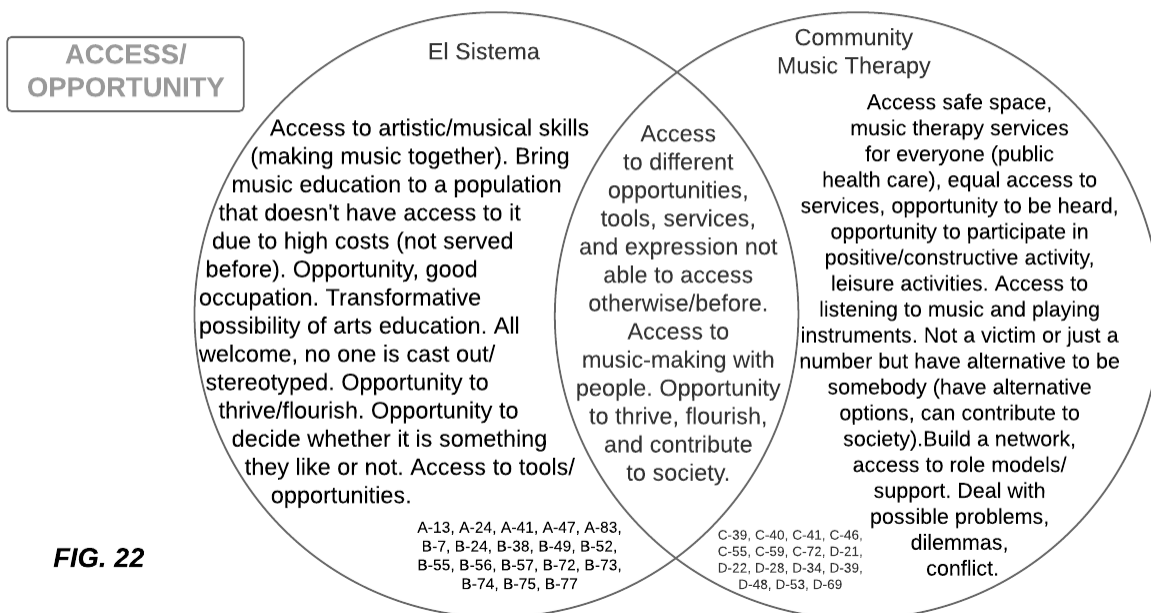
ACCESS/ OPPORTUNITY

El Sistema

Community Music Therapy

Access to artistic/musical skills (making music together). Bring music education to a population that doesn't have access to it due to high costs (not served before). Opportunity, good occupation. Transformative possibility of arts education. All welcome, no one is cast out/ stereotyped. Opportunity to thrive/flourish. Opportunity to decide whether it is something they like or not. Access to tools/ opportunities.

A-13, A-24, A-41, A-47, A-83, B-7, B-24, B-38, B-49, B-52, B-55, B-56, B-57, B-72, B-73, B-74, B-75, B-77

Access to different opportunities, tools, services, and expression not able to access otherwise/before. Access to music-making with people. Opportunity to thrive, flourish, and contribute to society.

Access safe space, music therapy services for everyone (public health care), equal access to services, opportunity to be heard, opportunity to participate in positive/constructive activity, leisure activities. Access to listening to music and playing instruments. Not a victim or just a number but have alternative to be somebody (have alternative options, can contribute to society).Build a network, access to role models/ support. Deal with possible problems, dilemmas, conflict.

C-39, C-40, C-41, C-46, C-55, C-59, C-72, D-21, D-22, D-28, D-34, D-39, D-48, D-53, D-69

FIG. 22